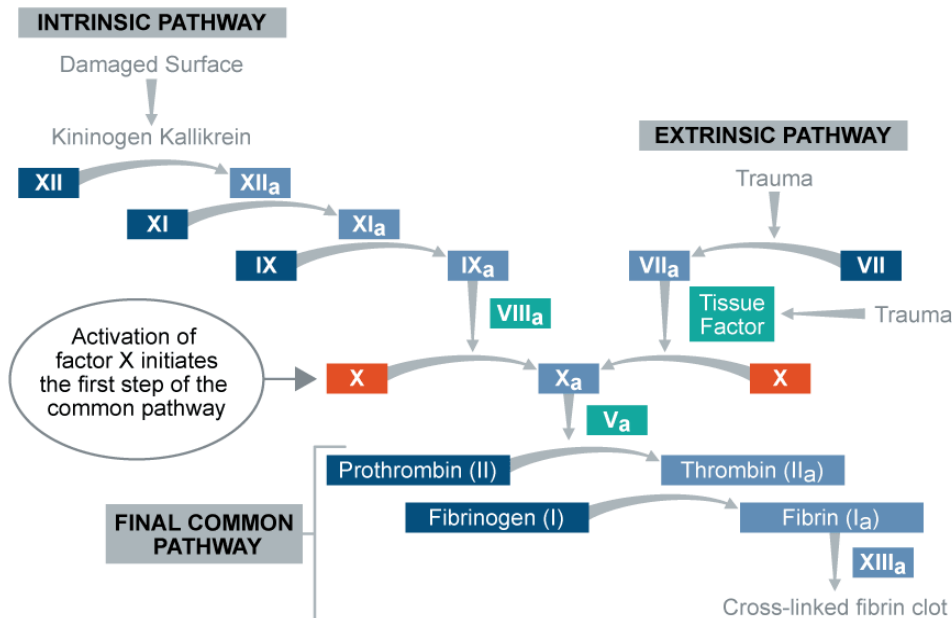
INTRINSIC PATHWAY

Damaged Surface

Kininogen Kallikrein

XII

$XII_a$

XI

$XI_a$

IX

$IX_a$

$VIII_a$

EXTRINSIC PATHWAY

Trauma

$VII_a$

VII

Tissue Factor

Trauma

Activation of factor X initiates the first step of the common pathway

X

$X_a$

X

$V_a$

FINAL COMMON PATHWAY

Prothrombin (II)

Thrombin ($II_a$)

Fibrinogen (I)

Fibrin ($I_a$)

$XIII_a$

Cross-linked fibrin clot